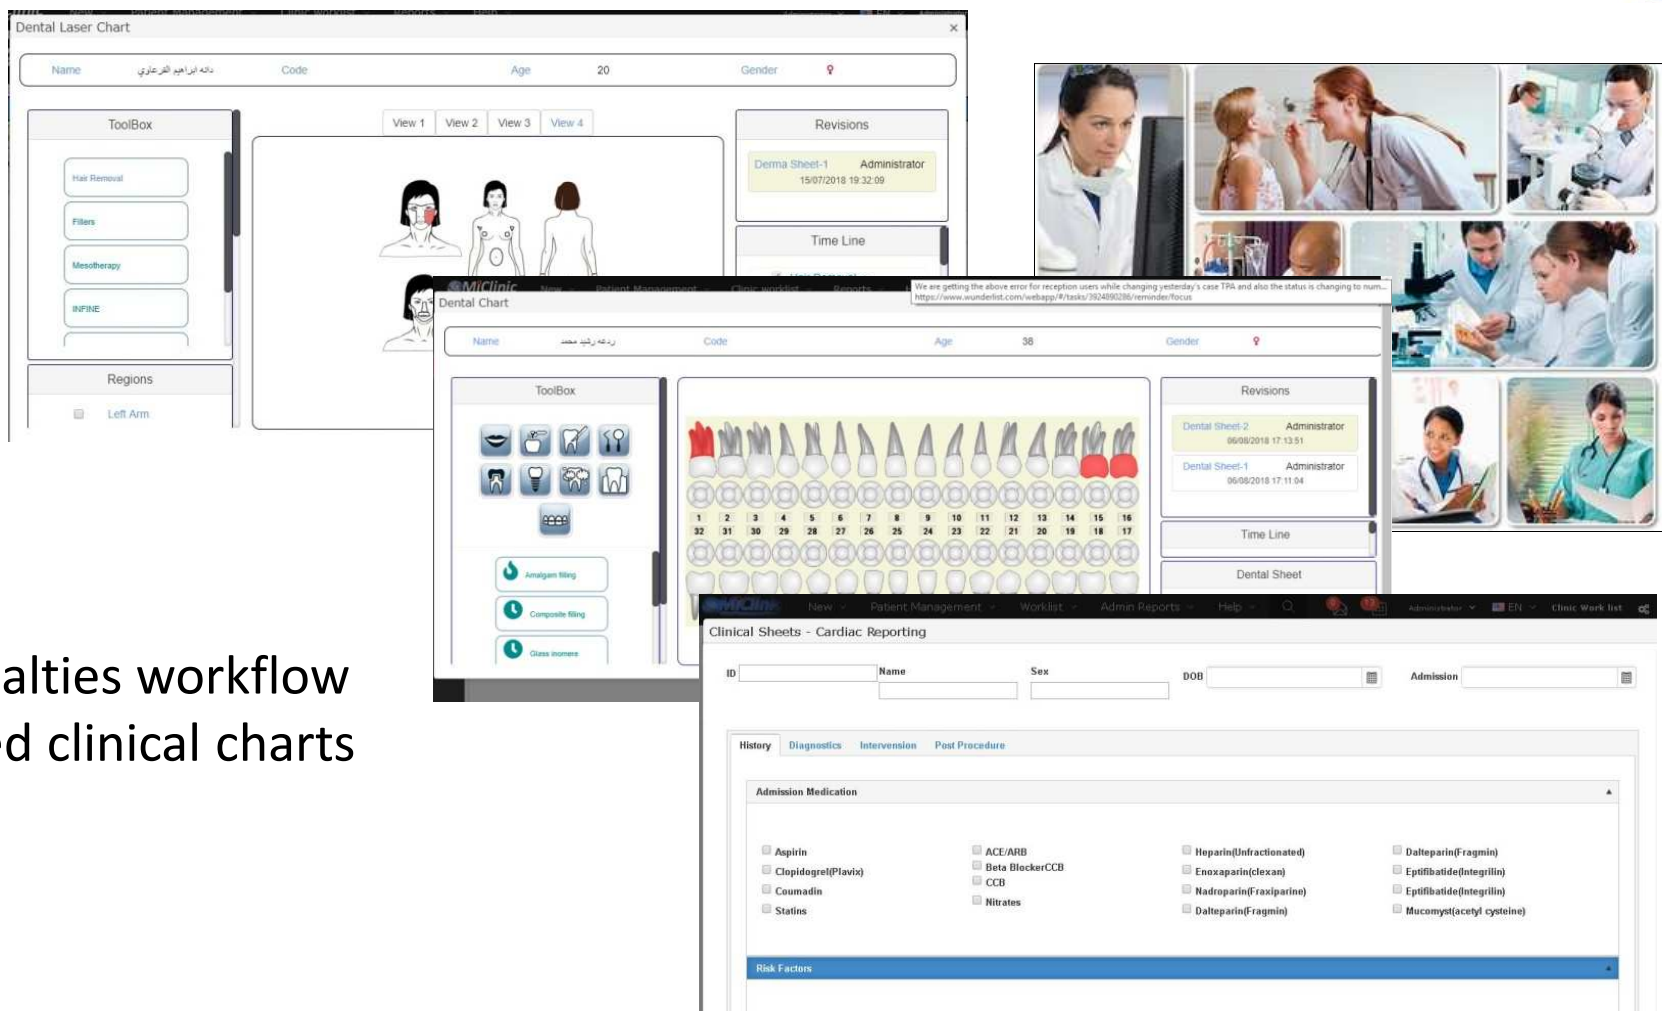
Dental Laser Chart ×

Name داله ابراهيم القرعاوي Code Age 20 Gender

ToolBox

Hair Removal

Fillers

Mesotherapy

INFINE

Regions

Left Arm

View 1 View 2 View 3 View 4

Revisions

Derma Sheet-1 Administrator 15/07/2018 19:32:09

Time Line

MiClinic New Patient Management Clinic worklist Reports

We are getting the above error for reception users while changing yesterday's case TPA and also the status is changing to num... https://www.wunderlist.com/webapp/#/tasks/3924890286/reminder/focus

Dental Chart

Name ردعه رشيد محمد Code Age 38 Gender

ToolBox

Amalgam filling

Composite filling

Glass ionomer

1 2 3 4 5 6 7 8 9 10 11 12 13 14 15 16
32 31 30 29 28 27 26 25 24 23 22 21 20 19 18 17

Revisions

Dental Sheet-2 Administrator 06/08/2018 17:13:51

Dental Sheet-1 Administrator 06/08/2018 17:11:04

Time Line

Dental Sheet

alties workflow
d clinical charts

MiClinic New Patient Management Worklist Admin Reports Help Administrator EN Clinic Work list

Clinical Sheets - Cardiac Reporting

ID Name Sex DOB Admission

History Diagnostics Intervension Post Procedure

Admission Medication

Aspirin
Clopidogrel(Plavix)
Coumadin
Statins

ACE/ARB
Beta BlockerCCB
CCB
Nitrates

Heparin(Unfractionated)
Enoxaparin(clexan)
Nadroparin(Fraxiparine)
Dalteparin(Fragmin)

Dalteparin(Fragmin)
Eptifibatide(Integrilin)
Eptifibatide(Integrilin)
Mucomyst(acetyl cysteine)

Risk Factors